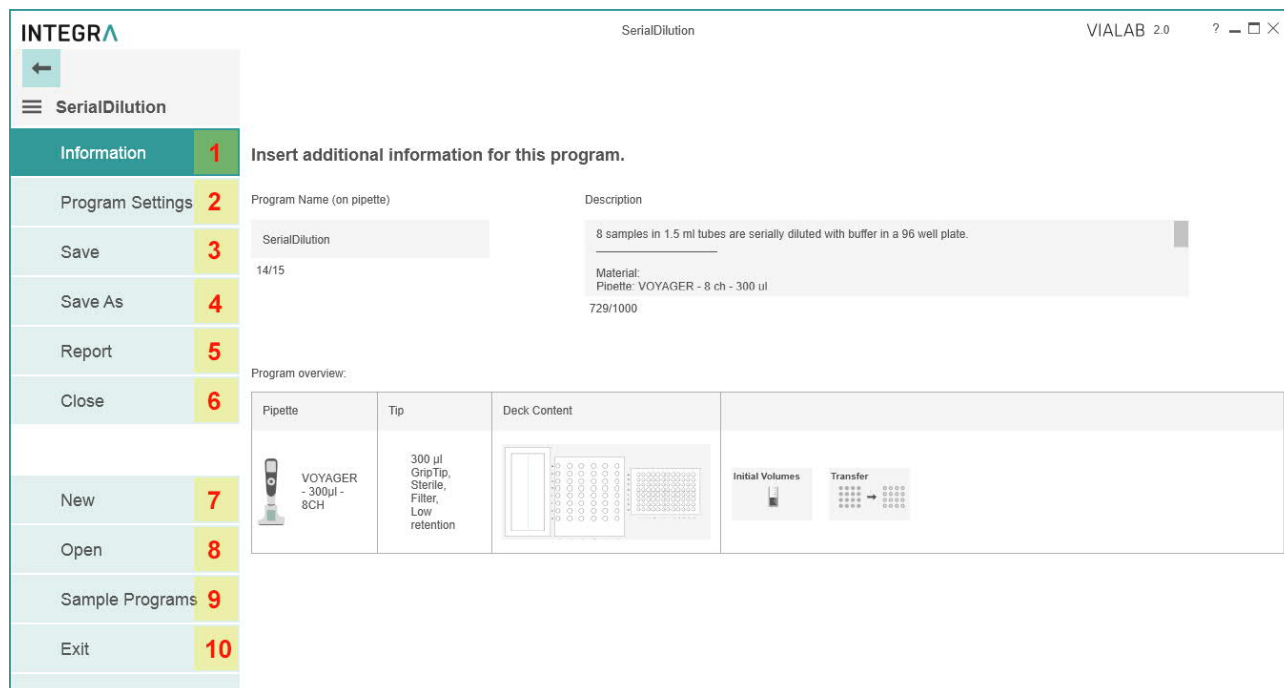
INTEGRA

SerialDilution

VIALAB 2.0

? — □ ×

←

≡ SerialDilution

Information 1

Program Settings 2

Save 3

Save As 4

Report 5

Close 6

New 7

Open 8

Sample Programs 9

Exit 10

Insert additional information for this program.

Program Name (on pipette)

SerialDilution

14/15

Description

8 samples in 1.5 ml tubes are serially diluted with buffer in a 96 well plate.

Material:
Pipette: VOYAGER - 8 ch - 300 ul

729/1000

Program overview:

| Pipette | Tip | Deck Content | |
|---|---|---|---|
| VOYAGER - 300µl - 8CH | 300 µl GripTip, Sterile, Filter, Low retention | | Initial Volumes Transfer |